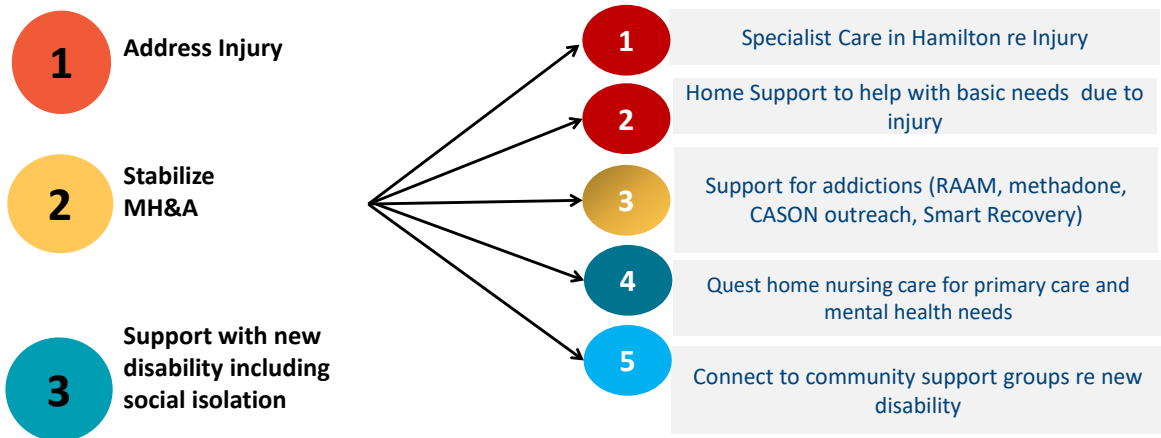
1 Address Injury

2 Stabilize MH&A

3 Support with new disability including social isolation

1 Specialist Care in Hamilton re Injury

2 Home Support to help with basic needs due to injury

3 Support for addictions (RAAM, methadone, CASON outreach, Smart Recovery)

4 Quest home nursing care for primary care and mental health needs

5 Connect to community support groups re new disability